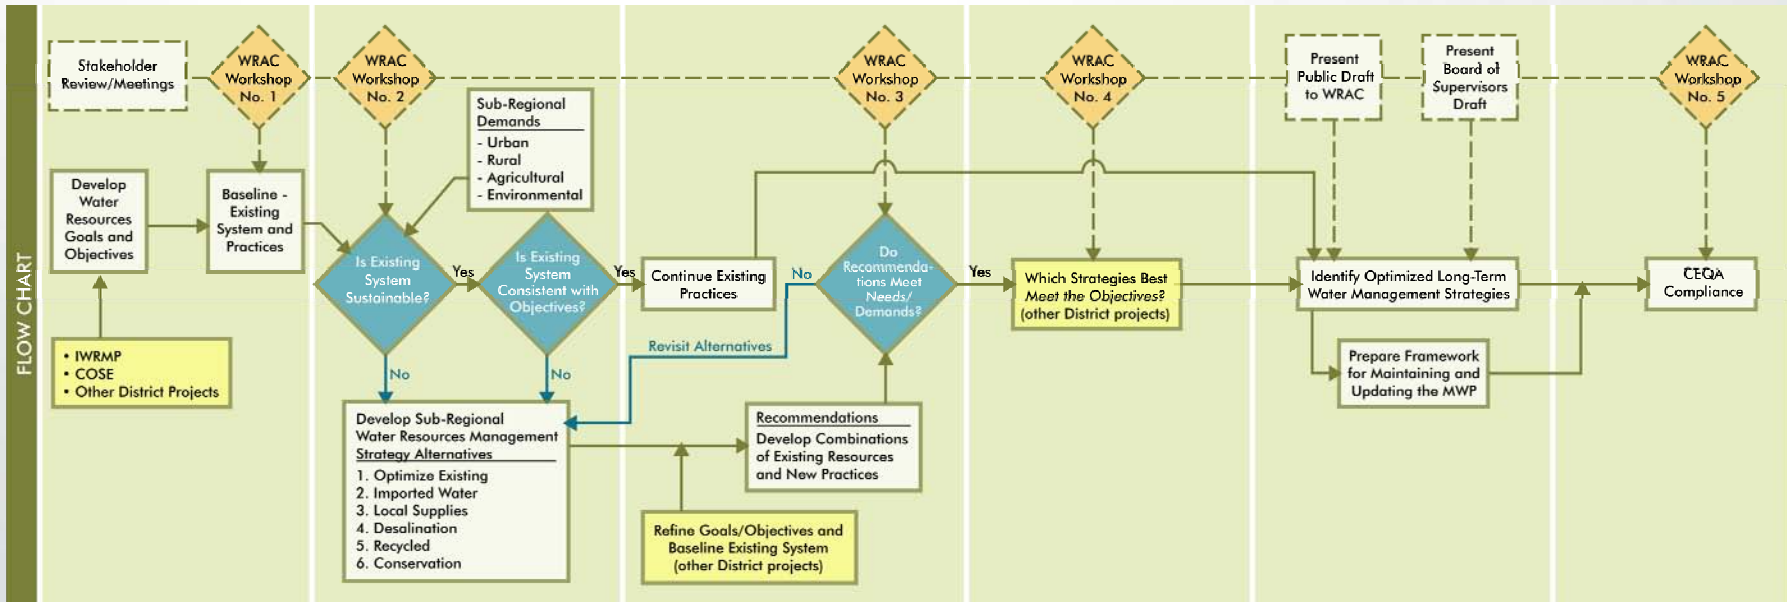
FLOW CHART

Stakeholder Review/Meetings

WRAC Workshop No. 1

WRAC Workshop No. 2

WRAC Workshop No. 3

WRAC Workshop No. 4

Present Public Draft to WRAC

Present Board of Supervisors Draft

WRAC Workshop No. 5

Develop Water Resources Goals and Objectives

Baseline - Existing System and Practices

Sub-Regional Demands
- Urban
- Rural
- Agricultural
- Environmental

Is Existing System Sustainable?

Yes

Is Existing System Consistent with Objectives?

Yes

Continue Existing Practices

No

Do Recommendations Meet Needs/ Demands?

Yes

Which Strategies Best Meet the Objectives? (other District projects)

Identify Optimized Long-Term Water Management Strategies

CEQA Compliance

• IWRMP
• COSE
• Other District Projects

No

No

Revisit Alternatives

Develop Sub-Regional Water Resources Management Strategy Alternatives
1. Optimize Existing
2. Imported Water
3. Local Supplies
4. Desalination
5. Recycled
6. Conservation

Recommendations
Develop Combinations of Existing Resources and New Practices

Refine Goals/Objectives and Baseline Existing System (other District projects)

Prepare Framework for Maintaining and Updating the MWP